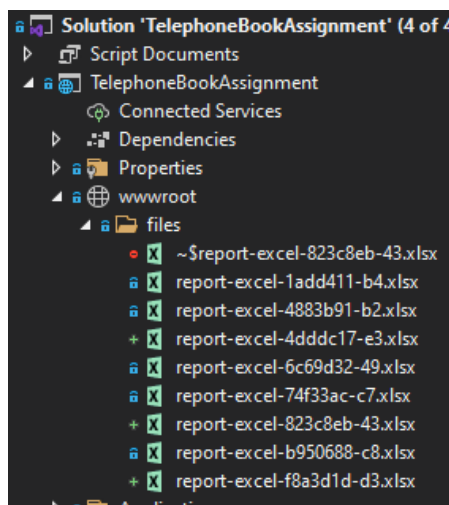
Solution 'TelephoneBookAssignment' (4 of 4

Script Documents

TelephoneBookAssignment

Connected Services

Dependencies

Properties

wwwroot

files

~$report-excel-823c8eb-43.xlsx

report-excel-1add411-b4.xlsx

report-excel-4883b91-b2.xlsx

report-excel-4dddc17-e3.xlsx

report-excel-6c69d32-49.xlsx

report-excel-74f33ac-c7.xlsx

report-excel-823c8eb-43.xlsx

report-excel-b950688-c8.xlsx

report-excel-f8a3d1d-d3.xlsx

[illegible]